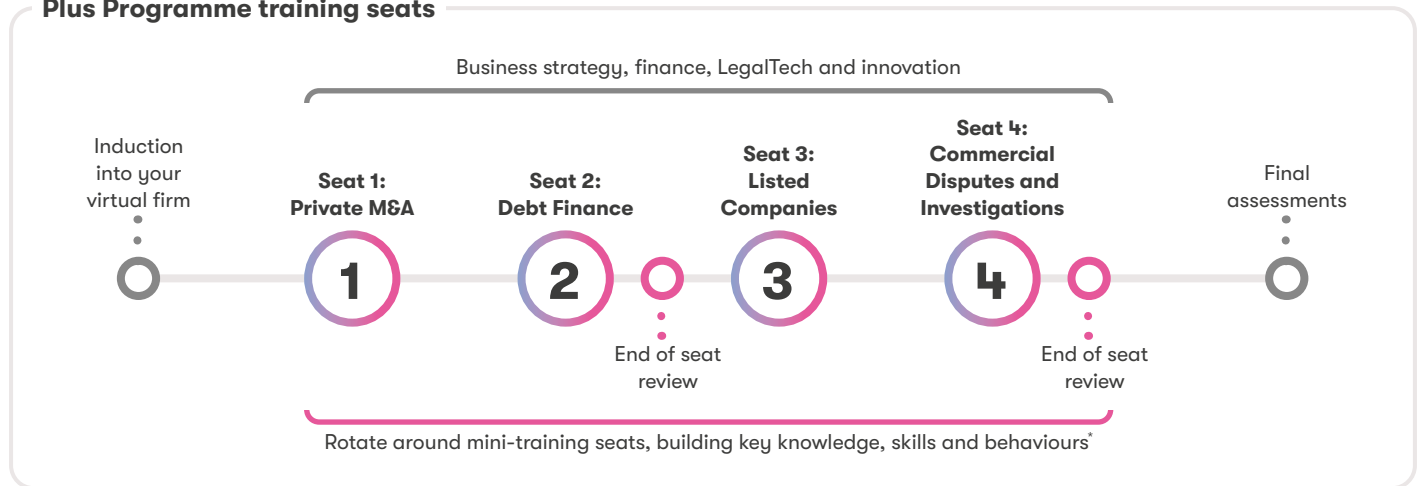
Plus Programme training seats

Business strategy, finance, LegalTech and innovation

Induction into your virtual firm

Seat 1: Private M&A

1

Seat 2: Debt Finance

2

End of seat review

Seat 3: Listed Companies

3

Seat 4: Commercial Disputes and Investigations

4

End of seat review

Final assessments

Rotate around mini-training seats, building key knowledge, skills and behaviours*